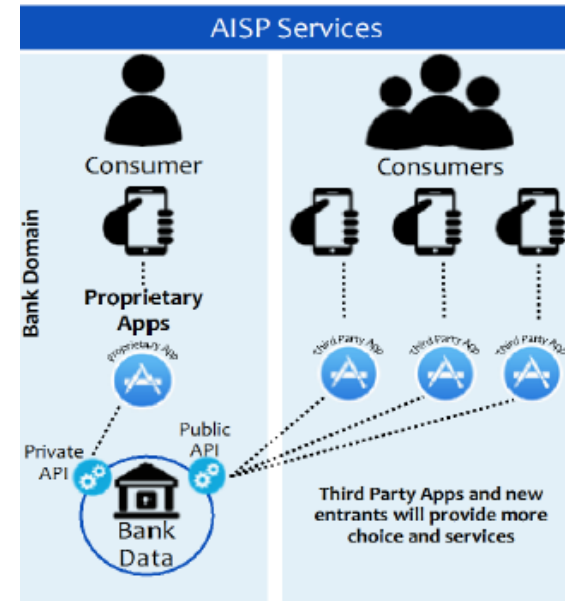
AISP Services

Bank Domain

Consumer

Proprietary Apps

Proprietary App

Private API

Public API

Bank Data

Consumers

Third Party App

Third Party App

Third Party App

Third Party Apps and new entrants will provide more choice and services